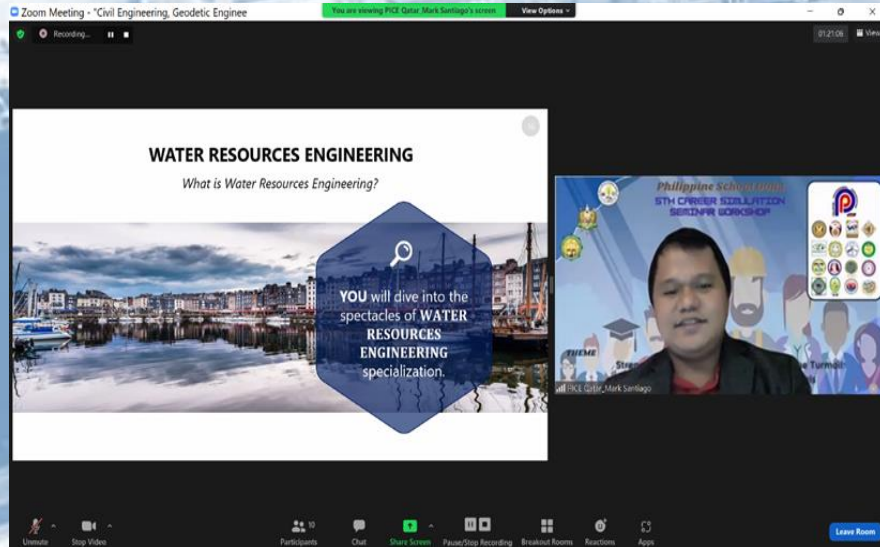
Zoom Meeting - "Civil Engineering, Geodetic Enginee

You are viewing PICE Qatar_Mark Santiago's screen

View Options

Recording...

01:21:06

View

WATER RESOURCES ENGINEERING

What is Water Resources Engineering?

YOU will dive into the spectacles of WATER RESOURCES ENGINEERING specialization.

Philippine School Doha

5TH CAREER SIMULATION SEMINAR WORKSHOP

THEME

PICE Qatar_Mark Santiago

Unmute

Stop Video

Participants 10

Chat

Share Screen

Pause/Stop Recording

Breakout Rooms

Reactions

Apps

Leave Room